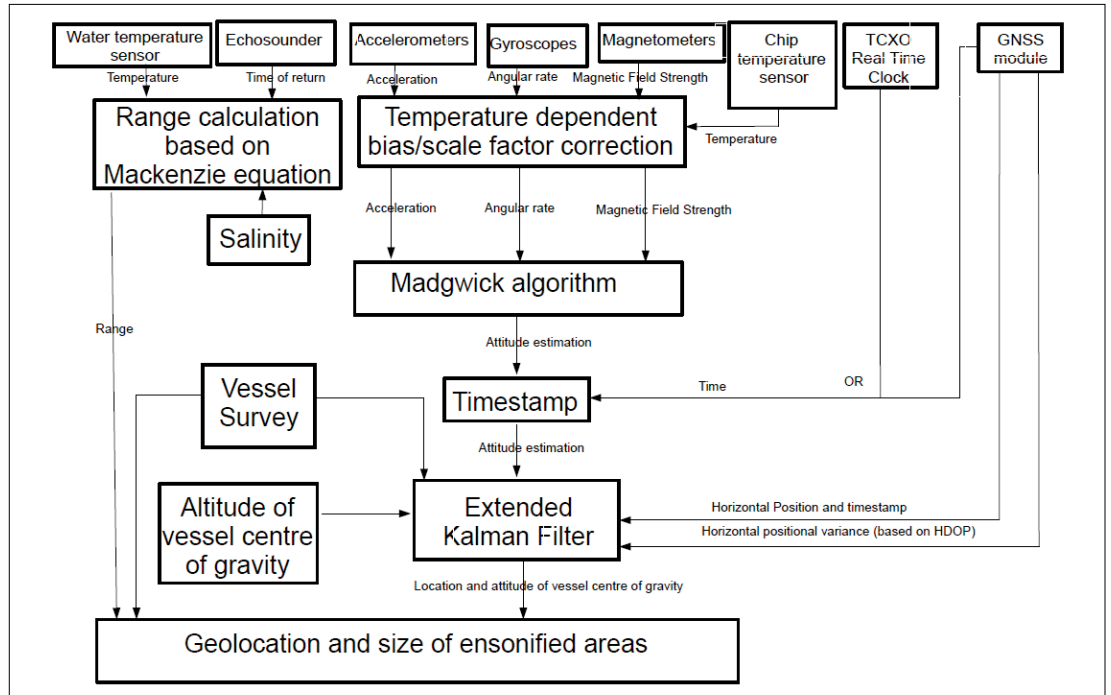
Water temperature sensor

Echosounder

Accelerometers

Gyroscopes

Magnetometers

Chip temperature sensor

TCXO Real Time Clock

GNSS module

Temperature

Time of return

Acceleration

Angular rate

Magnetic Field Strength

Range calculation based on Mackenzie equation

Temperature dependent bias/scale factor correction

Temperature

Salinity

Acceleration

Angular rate

Magnetic Field Strength

Madgwick algorithm

Range

Attitude estimation

Vessel Survey

Timestamp

Time

OR

Attitude estimation

Altitude of vessel centre of gravity

Extended Kalman Filter

Horizontal Position and timestamp

Horizontal positional variance (based on HDOP)

Location and attitude of vessel centre of gravity

Geolocation and size of ensonified areas